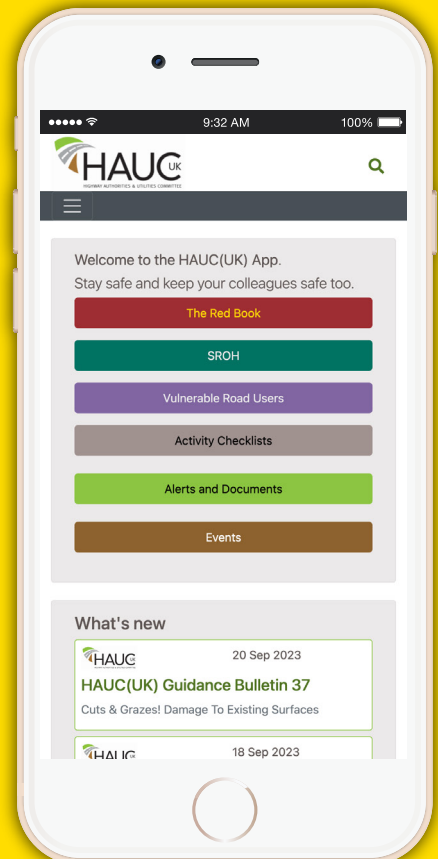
9:32 AM
100%

HAUC UK
HIGHWAY AUTHORITIES & UTILITIES COMMITTEE

Welcome to the HAUC(UK) App.
Stay safe and keep your colleagues safe too.

The Red Book
SROH
Vulnerable Road Users
Activity Checklists
Alerts and Documents
Events

What's new

HAUC
20 Sep 2023
HAUC(UK) Guidance Bulletin 37
Cuts & Grazes! Damage To Existing Surfaces

HAUC
18 Sep 2023